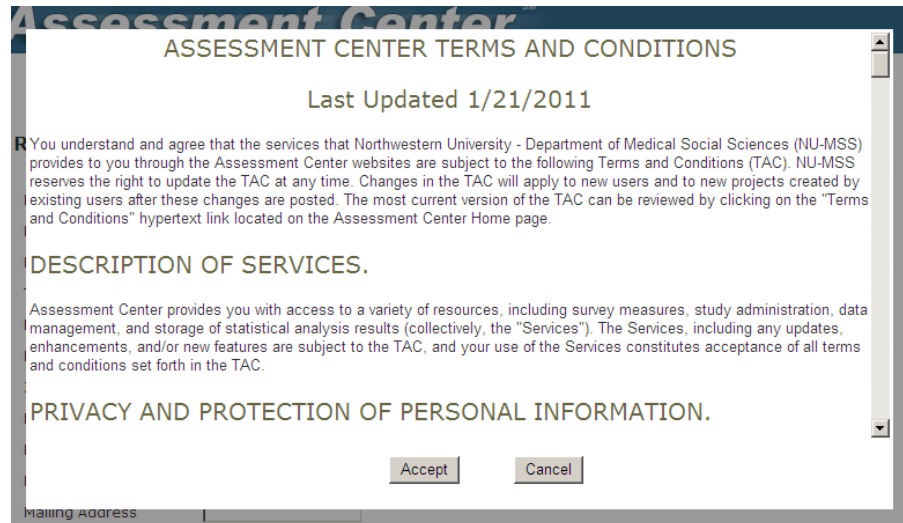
Assessment Center

ASSESSMENT CENTER TERMS AND CONDITIONS

Last Updated 1/21/2011

You understand and agree that the services that Northwestern University - Department of Medical Social Sciences (NU-MSS) provides to you through the Assessment Center websites are subject to the following Terms and Conditions (TAC). NU-MSS reserves the right to update the TAC at any time. Changes in the TAC will apply to new users and to new projects created by existing users after these changes are posted. The most current version of the TAC can be reviewed by clicking on the "Terms and Conditions" hypertext link located on the Assessment Center Home page.

DESCRIPTION OF SERVICES.

Assessment Center provides you with access to a variety of resources, including survey measures, study administration, data management, and storage of statistical analysis results (collectively, the "Services"). The Services, including any updates, enhancements, and/or new features are subject to the TAC, and your use of the Services constitutes acceptance of all terms and conditions set forth in the TAC.

PRIVACY AND PROTECTION OF PERSONAL INFORMATION.

Accept Cancel

Mailing Address